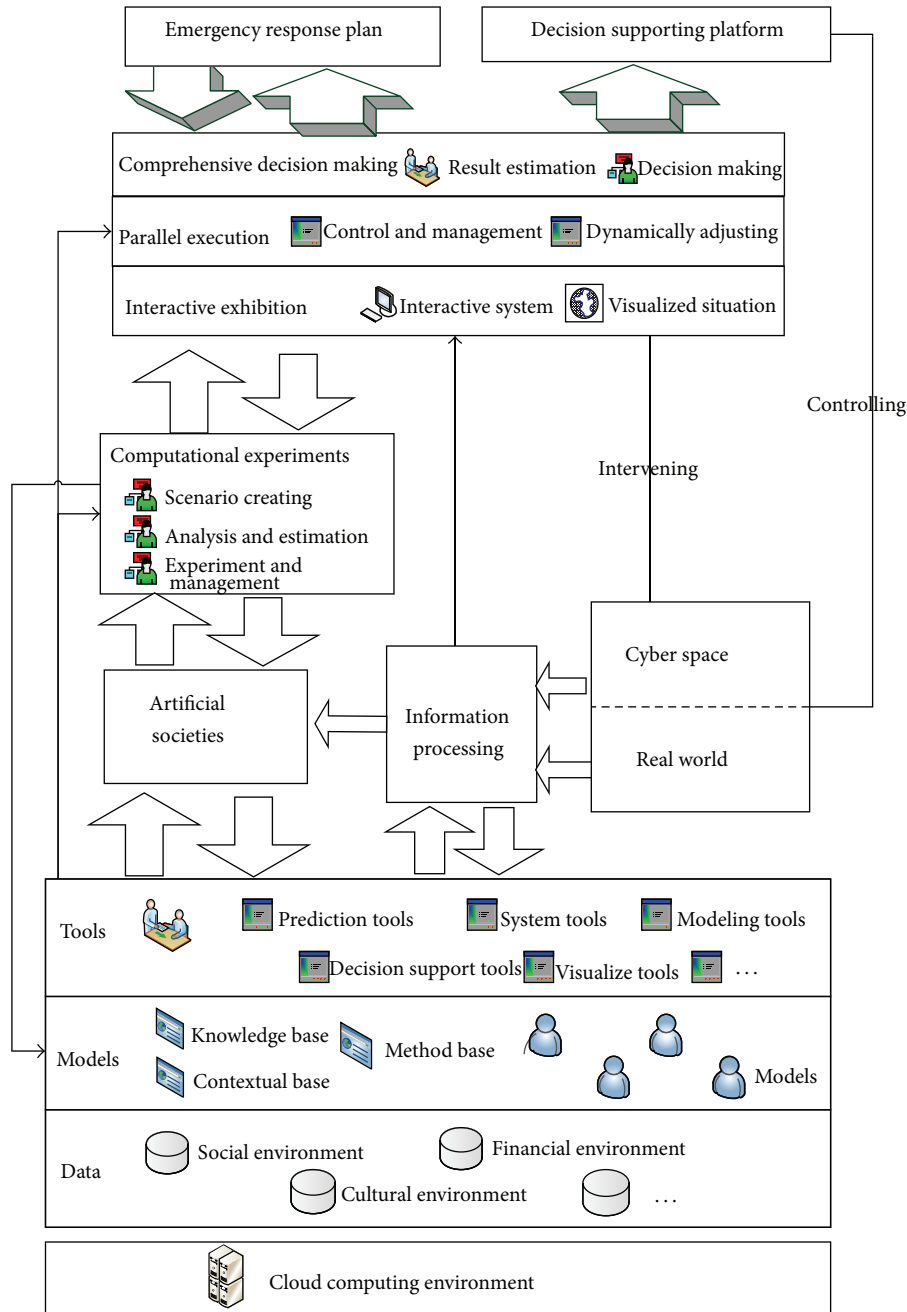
Emergency response plan

Decision supporting platform

Comprehensive decision making Result estimation Decision making

Parallel execution Control and management Dynamically adjusting

Interactive exhibition Interactive system Visualized situation

Controlling

Computational experiments
Scenario creating
Analysis and estimation
Experiment and management

Intervening

Cyber space

Real world

Artificial societies

Information processing

Tools Prediction tools System tools Modeling tools
Decision support tools Visualize tools ...

Models Knowledge base Method base Contextual base Models

Data Social environment Financial environment Cultural environment ...

Cloud computing environment